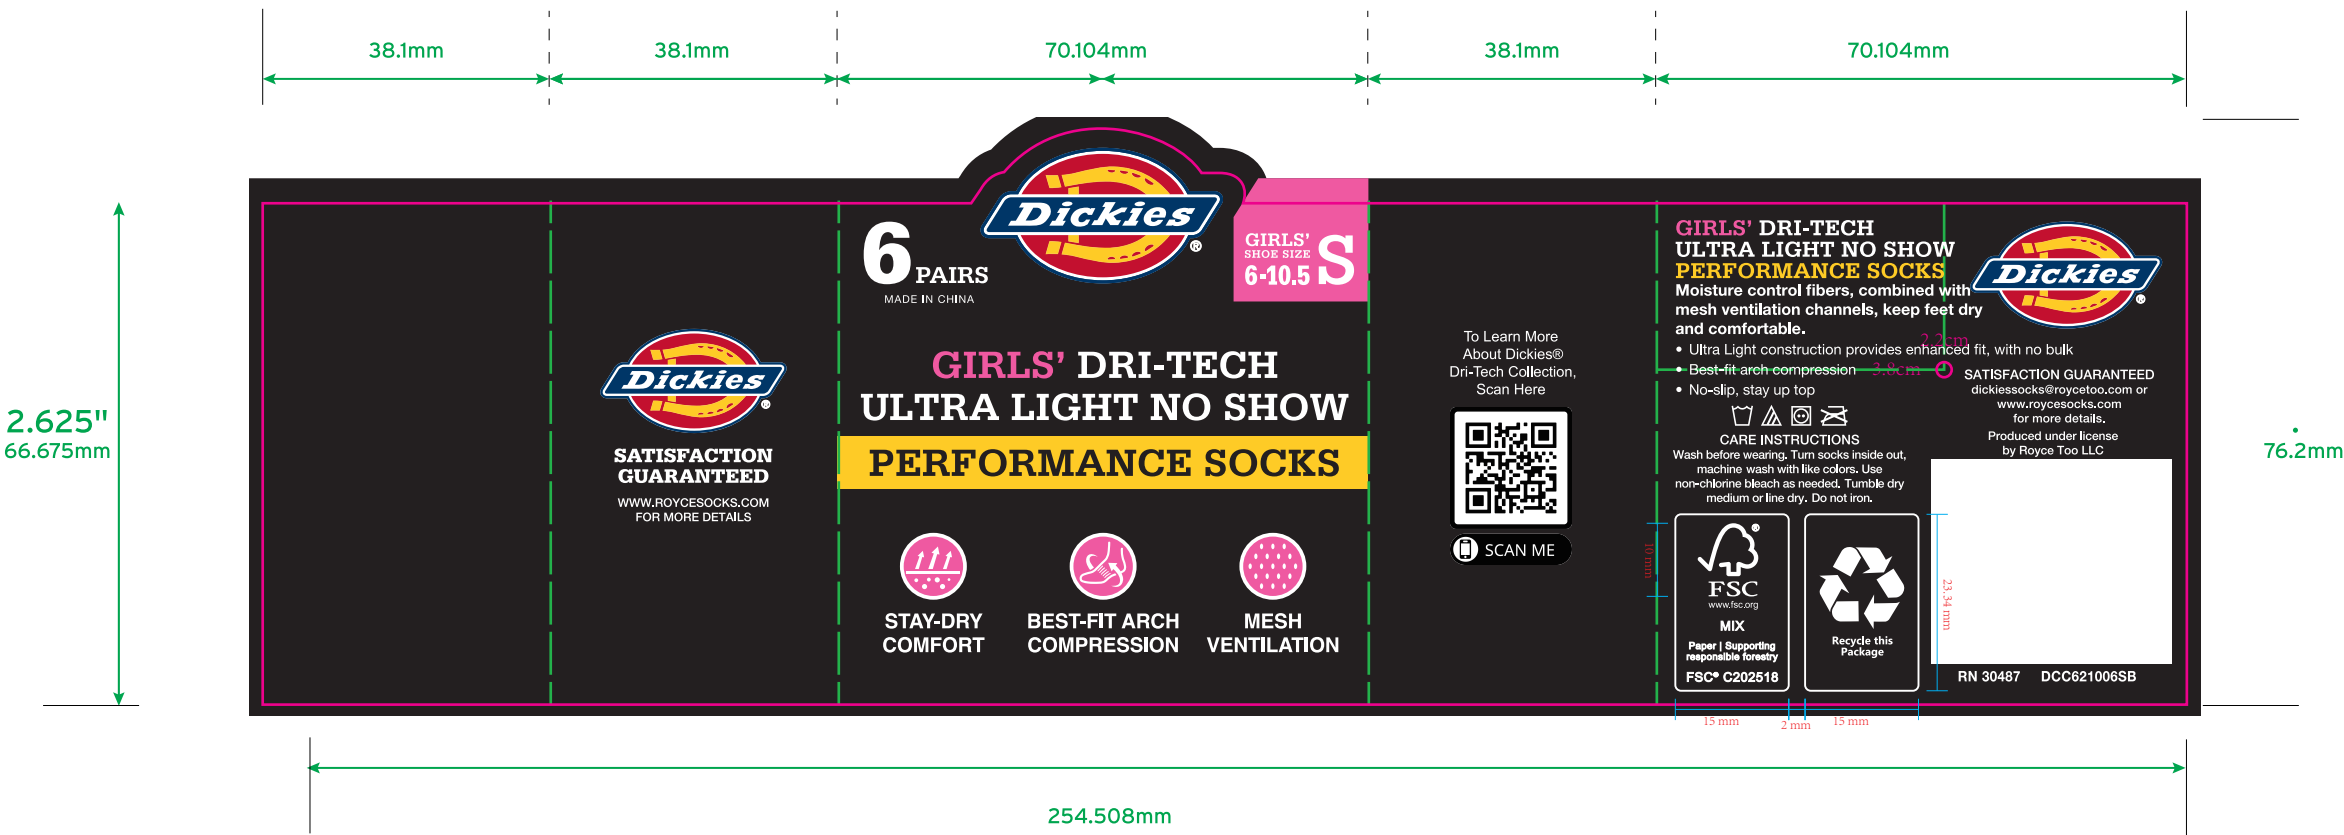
38.1mm 38.1mm 70.104mm 38.1mm 70.104mm

2.625"
66.675mm

76.2mm

Dickies®

SATISFACTION GUARANTEED

WWW.ROYCESOCKS.COM
FOR MORE DETAILS

6 PAIRS
MADE IN CHINA

Dickies®

GIRLS' SHOE SIZE 6-10.5 S

GIRLS' DRI-TECH
ULTRA LIGHT NO SHOW
PERFORMANCE SOCKS

STAY-DRY COMFORT

BEST-FIT ARCH COMPRESSION

MESH VENTILATION

To Learn More About Dickies® Dri-Tech Collection, Scan Here

SCAN ME

GIRLS' DRI-TECH
ULTRA LIGHT NO SHOW
PERFORMANCE SOCKS

Moisture control fibers, combined with mesh ventilation channels, keep feet dry and comfortable.

• Ultra Light construction provides enhanced fit, with no bulk
• Best-fit arch compression
• No-slip, stay up top

2.2cm
2.5cm

Dickies®

SATISFACTION GUARANTEED
dickiessocks@roycetoo.com or
www.roycesocks.com
for more details.
Produced under license
by Royce Too LLC

CARE INSTRUCTIONS
Wash before wearing. Turn socks inside out, machine wash with like colors. Use non-chlorine bleach as needed. Tumble dry medium or line dry. Do not iron.

10 mm

FSC
www.fsc.org
MIX
Paper | Supporting responsible forestry
FSC® C202518

Recycle this Package

23.34 mm

RN 30487 DCC621006SB

15 mm 2 mm 15 mm

254.508mm